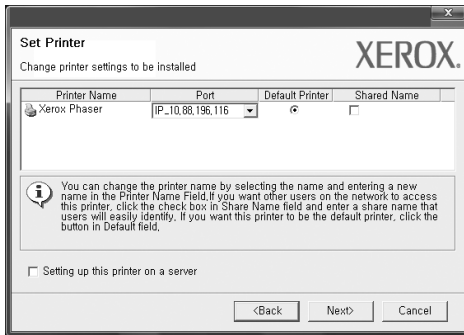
Set Printer
Change printer settings to be installed

XEROX.

| Printer Name | Port | Default Printer | Shared Name |
|---|---|---|---|
| Xerox Phaser | IP_10.88.196.116 | | |

You can change the printer name by selecting the name and entering a new name in the Printer Name Field.If you want other users on the network to access this printer, click the check box in Share Name field and enter a share name that users will easily identify. If you want this printer to be the default printer, click the button in Default field.

Setting up this printer on a server

<Back Next> Cancel